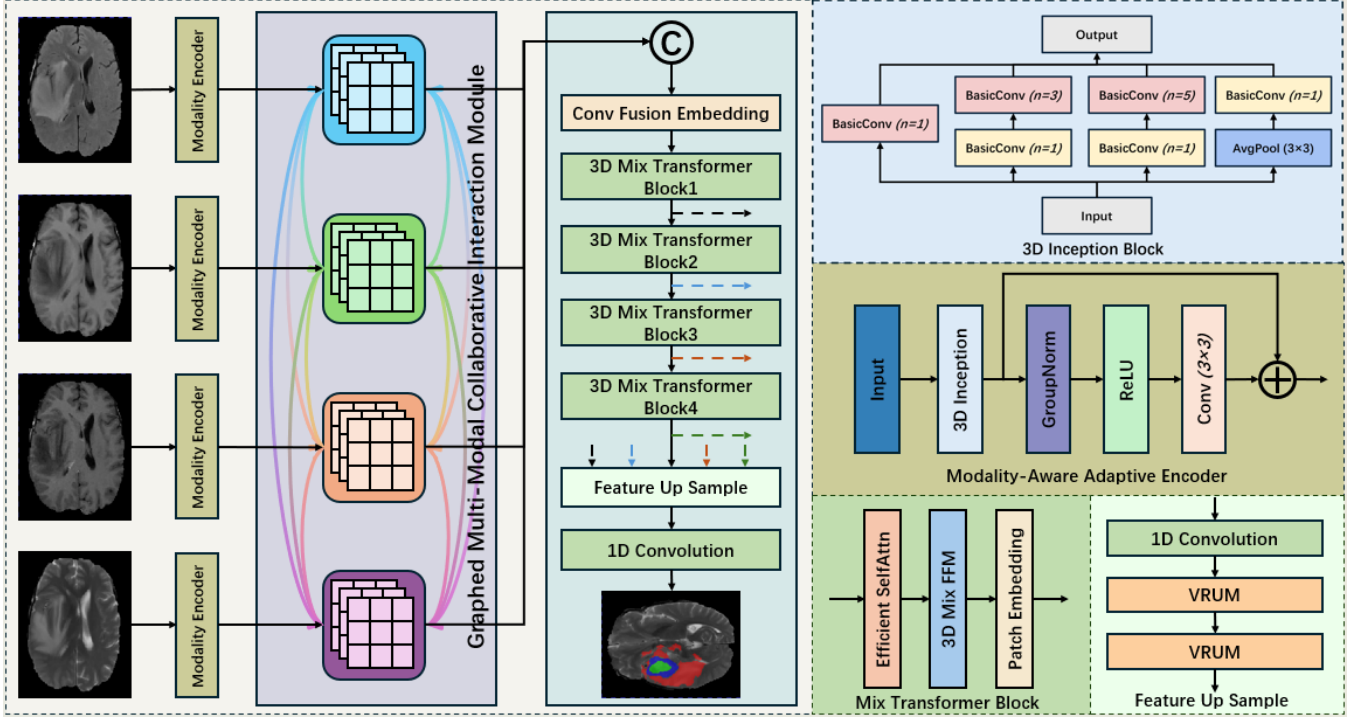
Modality Encoder

Modality Encoder

Modality Encoder

Modality Encoder

Graphed Multi-Modal Collaborative Interaction Module

C

Conv Fusion Embedding

3D Mix Transformer Block1

3D Mix Transformer Block2

3D Mix Transformer Block3

3D Mix Transformer Block4

Feature Up Sample

1D Convolution

Output

BasicConv (n=1)

BasicConv (n=3)

BasicConv (n=5)

BasicConv (n=1)

BasicConv (n=1)

BasicConv (n=1)

AvgPool (3×3)

Input

3D Inception Block

Input

3D Inception

GroupNorm

ReLU

Conv (3×3)

Modality-Aware Adaptive Encoder

Efficient SelfAttn

3D Mix FFM

Patch Embedding

Mix Transformer Block

1D Convolution

VRUM

VRUM

Feature Up Sample